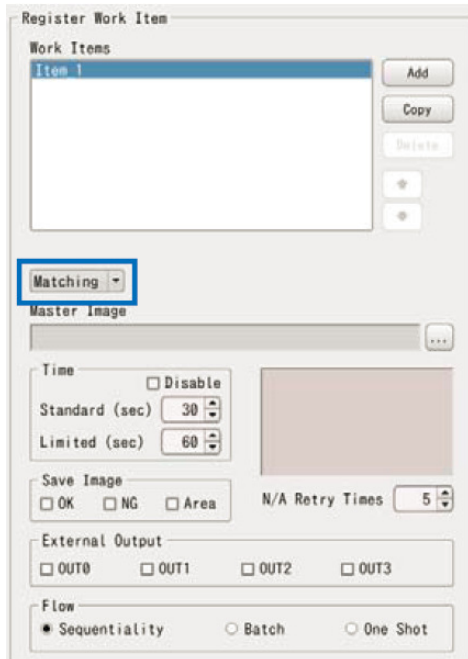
Register Work Item

Work Items

Item 1

Add

Copy

Delete

Matching

Master Image

...

Time

Disable

Standard (sec) 30

Limited (sec) 60

Save Image

OK NG Area

N/A Retry Times 5

External Output

OUT0 OUT1 OUT2 OUT3

Flow

Sequentiality Batch One Shot